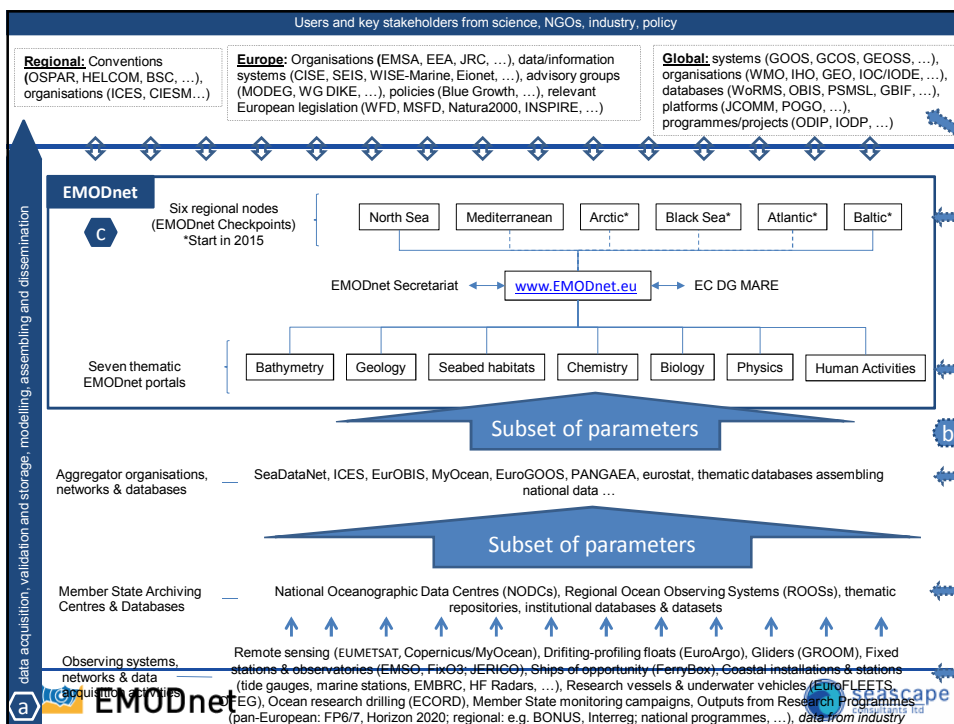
Users and key stakeholders from science, NGOs, industry, policy

Regional: Conventions (OSPAR, HELCOM, BSC, …), organisations (ICES, CIESM…)

Europe: Organisations (EMSA, EEA, JRC, …), data/information systems (CISE, SEIS, WISE-Marine, Eionet, …), advisory groups (MODEG, WG DIKE, …), policies (Blue Growth, …), relevant European legislation (WFD, MSFD, Natura2000, INSPIRE, …)

Global: systems (GOOS, GCOS, GEOSS, …), organisations (WMO, IHO, GEO, IOC/IODE, …), databases (WoRMS, OBIS, PSMSL, GBIF, …), platforms (JCOMM, POGO, …), programmes/projects (ODIP, IODP, …)

EMODnet

c

Six regional nodes (EMODnet Checkpoints) *Start in 2015

North Sea | Mediterranean | Arctic* | Black Sea* | Atlantic* | Baltic*

EMODnet Secretariat www.EMODnet.eu EC DG MARE

Seven thematic EMODnet portals

Bathymetry | Geology | Seabed habitats | Chemistry | Biology | Physics | Human Activities

Subset of parameters

b

Aggregator organisations, networks & databases

SeaDataNet, ICES, EurOBIS, MyOcean, EuroGOOS, PANGAEA, eurostat, thematic databases assembling national data …

Subset of parameters

Member State Archiving Centres & Databases

National Oceanographic Data Centres (NODCs), Regional Ocean Observing Systems (ROOSs), thematic repositories, institutional databases & datasets

Observing systems, networks & data acquisition activities

Remote sensing (EUMETSAT, Copernicus/MyOcean), Drifting-profiling floats (EuroArgo), Gliders (GROOM), Fixed stations & observatories (EMSO, FixO3, JERICO), Ships of opportunity (FerryBox), Coastal installations & stations (tide gauges, marine stations, EMBRC, HF Radars, …), Research vessels & underwater vehicles (EuroFLEETS, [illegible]EG), Ocean research drilling (ECORD), Member State monitoring campaigns, Outputs from Research Programmes (pan-European: FP6/7, Horizon 2020; regional: e.g. BONUS, Interreg; national programmes, …), data from industry

data acquisition, validation and storage, modelling, assembling and dissemination

a EMODnet

seascape consultants ltd